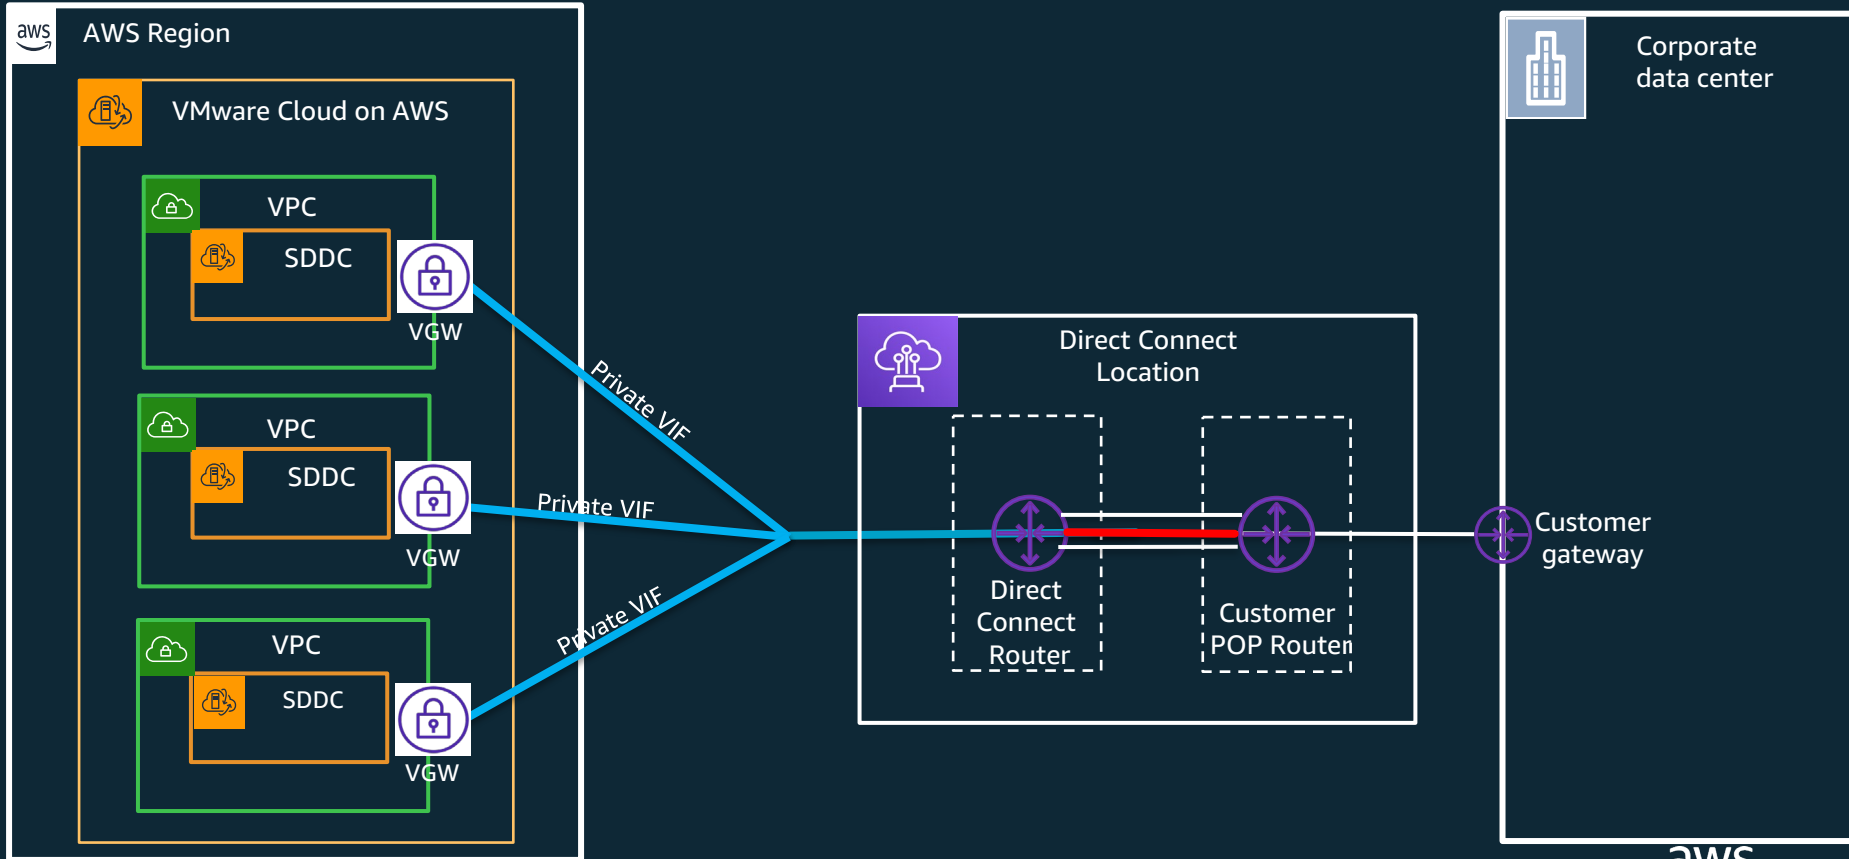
aws

AWS Region

VMware Cloud on AWS

VPC

SDDC

VGW

VPC

SDDC

VGW

VPC

SDDC

VGW

Private VIF

Private VIF

Private VIF

Direct Connect Location

Direct Connect Router

Customer POP Router

Customer gateway

Corporate data center

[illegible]